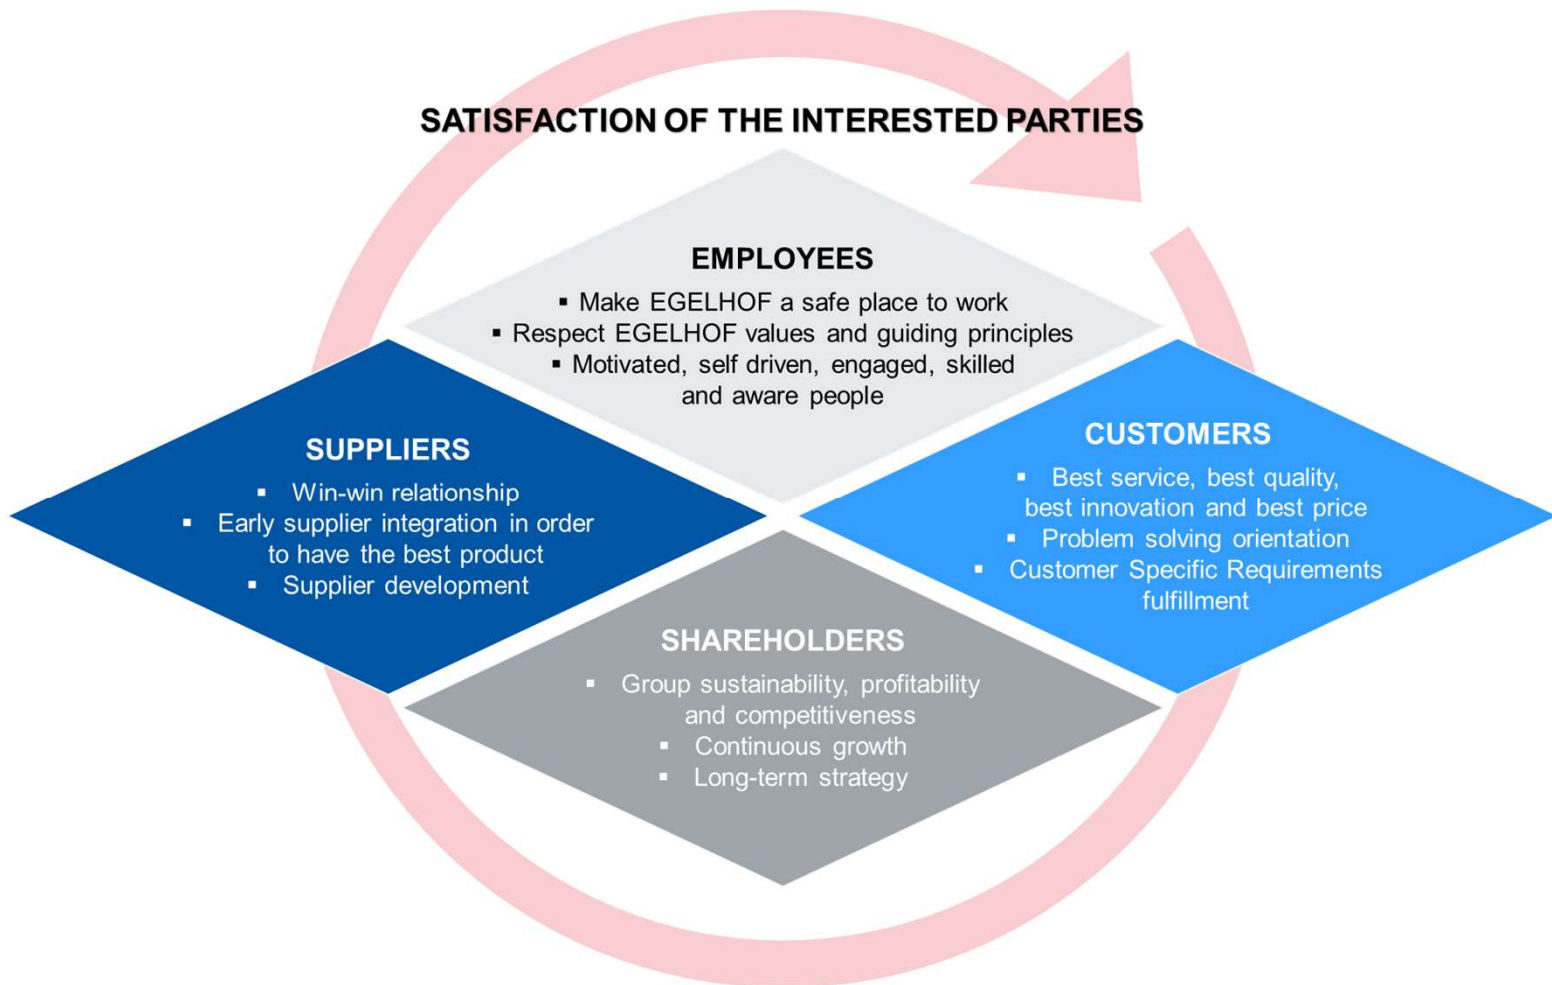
SATISFACTION OF THE INTERESTED PARTIES

EMPLOYEES

▪ Make EGELHOF a safe place to work
▪ Respect EGELHOF values and guiding principles
▪ Motivated, self driven, engaged, skilled and aware people

SUPPLIERS

▪ Win-win relationship
▪ Early supplier integration in order to have the best product
▪ Supplier development

CUSTOMERS

▪ Best service, best quality, best innovation and best price
▪ Problem solving orientation
▪ Customer Specific Requirements fulfillment

SHAREHOLDERS

▪ Group sustainability, profitability and competitiveness
▪ Continuous growth
▪ Long-term strategy